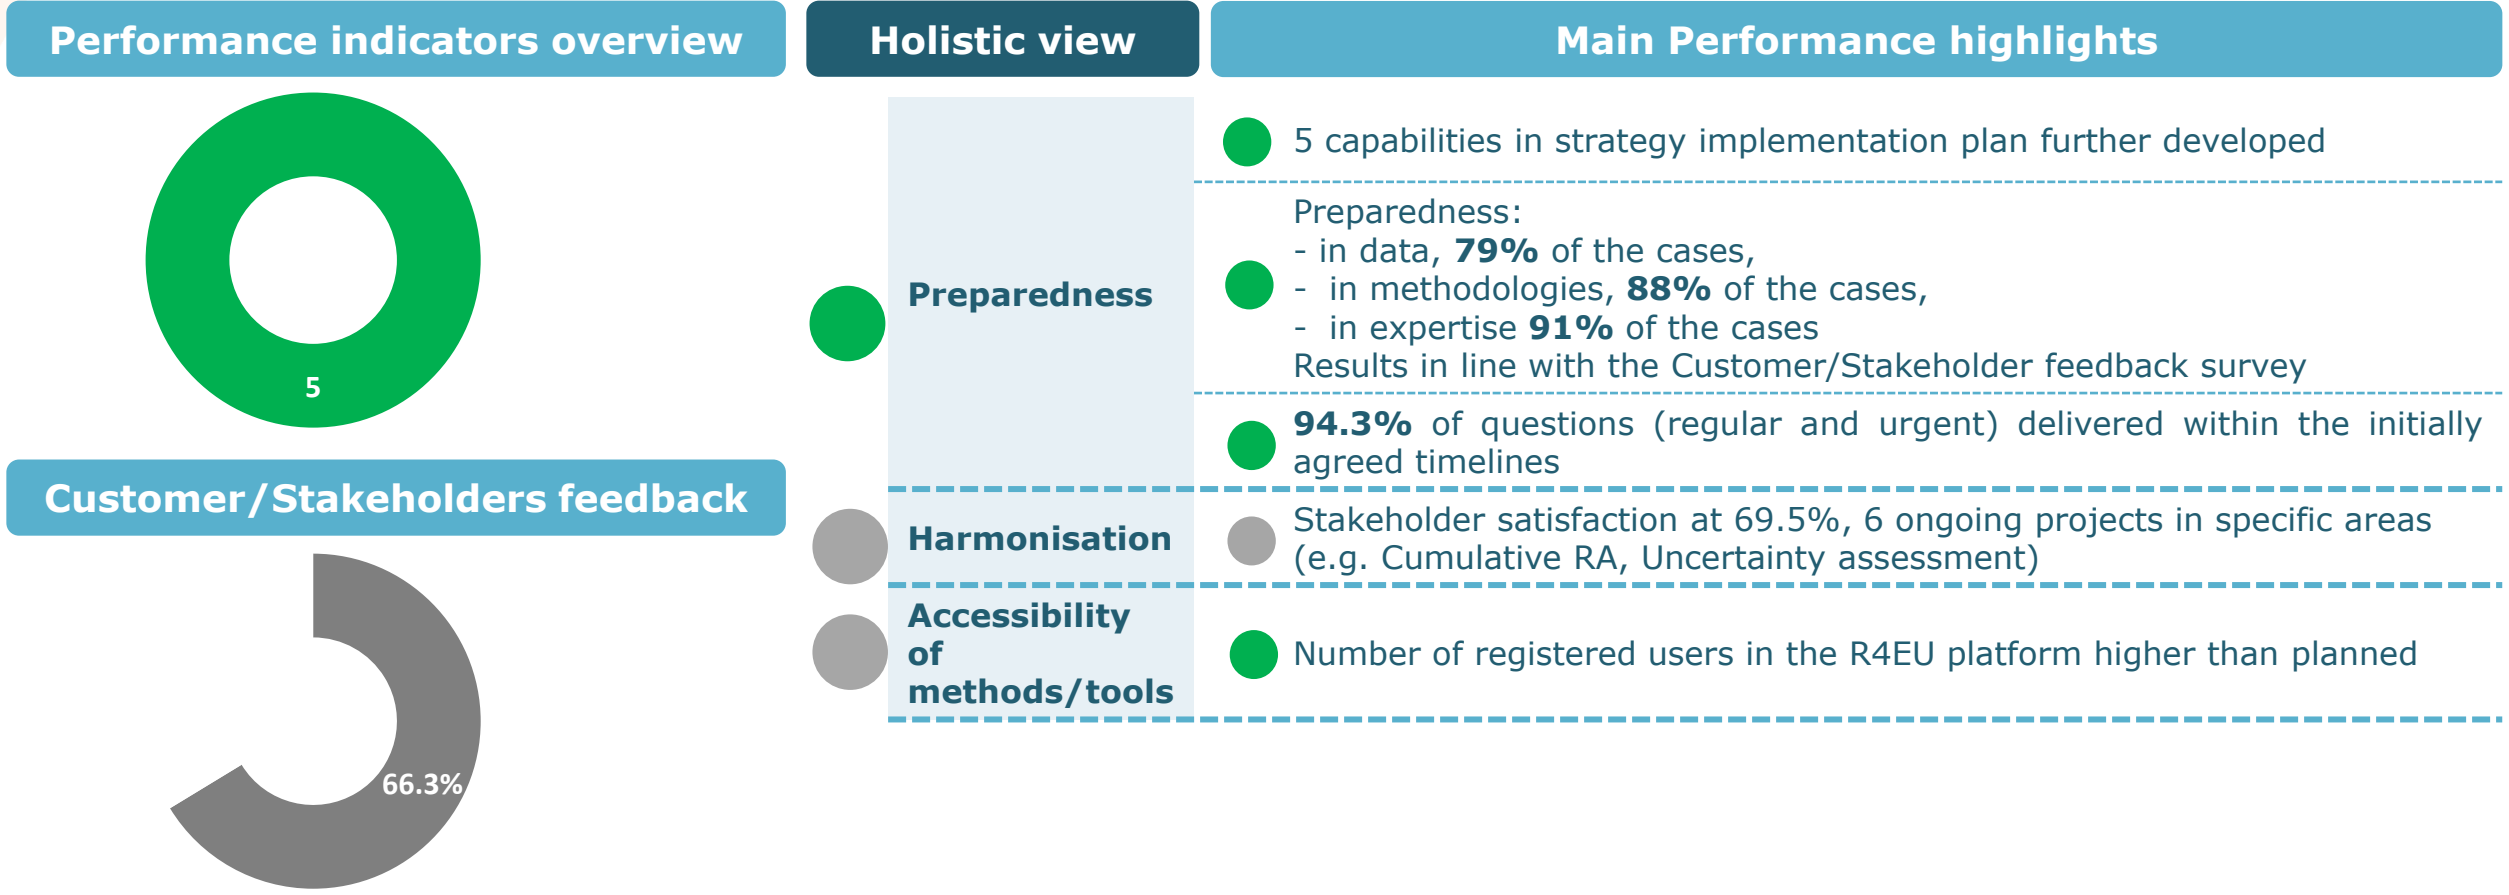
Performance indicators overview

5

Customer/Stakeholders feedback

66.3%

Holistic view

Preparedness

Harmonisation

Accessibility of methods/tools

Main Performance highlights

5 capabilities in strategy implementation plan further developed

Preparedness:
- in data, **79%** of the cases,
- in methodologies, **88%** of the cases,
- in expertise **91%** of the cases
Results in line with the Customer/Stakeholder feedback survey

**94.3%** of questions (regular and urgent) delivered within the initially agreed timelines

Stakeholder satisfaction at 69.5%, 6 ongoing projects in specific areas (e.g. Cumulative RA, Uncertainty assessment)

Number of registered users in the R4EU platform higher than planned